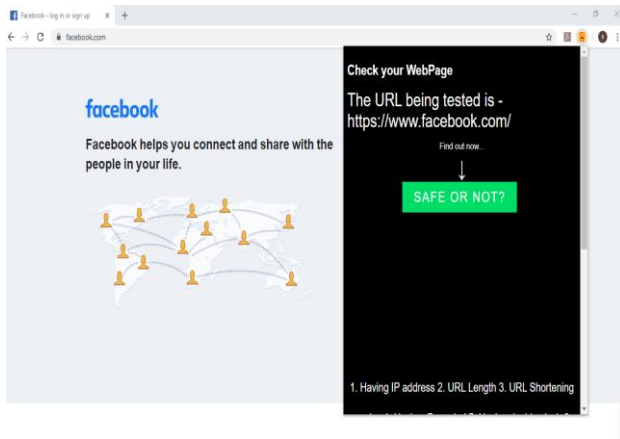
Facebook – log in or sign up ×

facebook.com

facebook

Facebook helps you connect and share with the people in your life.

Check your WebPage

The URL being tested is - https://www.facebook.com/

Find out now...

↓

SAFE OR NOT?

1. Having IP address 2. URL Length 3. URL Shortening

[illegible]